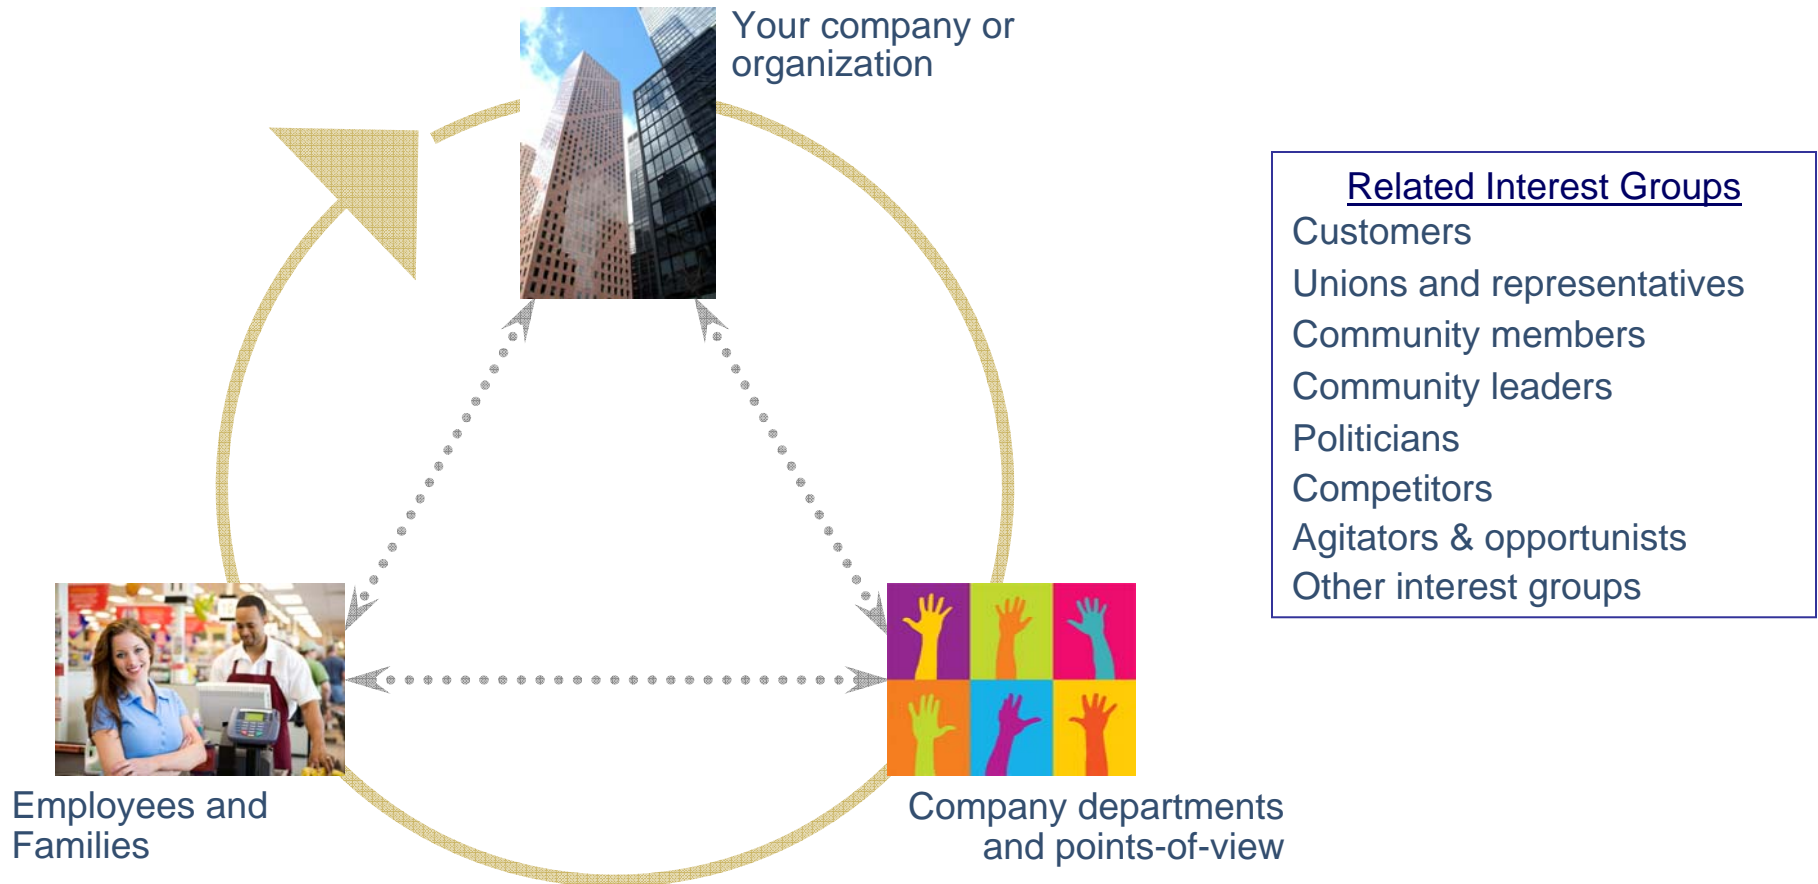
Your company or organization

Employees and Families

Company departments and points-of-view

Related Interest Groups
Customers
Unions and representatives
Community members
Community leaders
Politicians
Competitors
Agitators & opportunists
Other interest groups